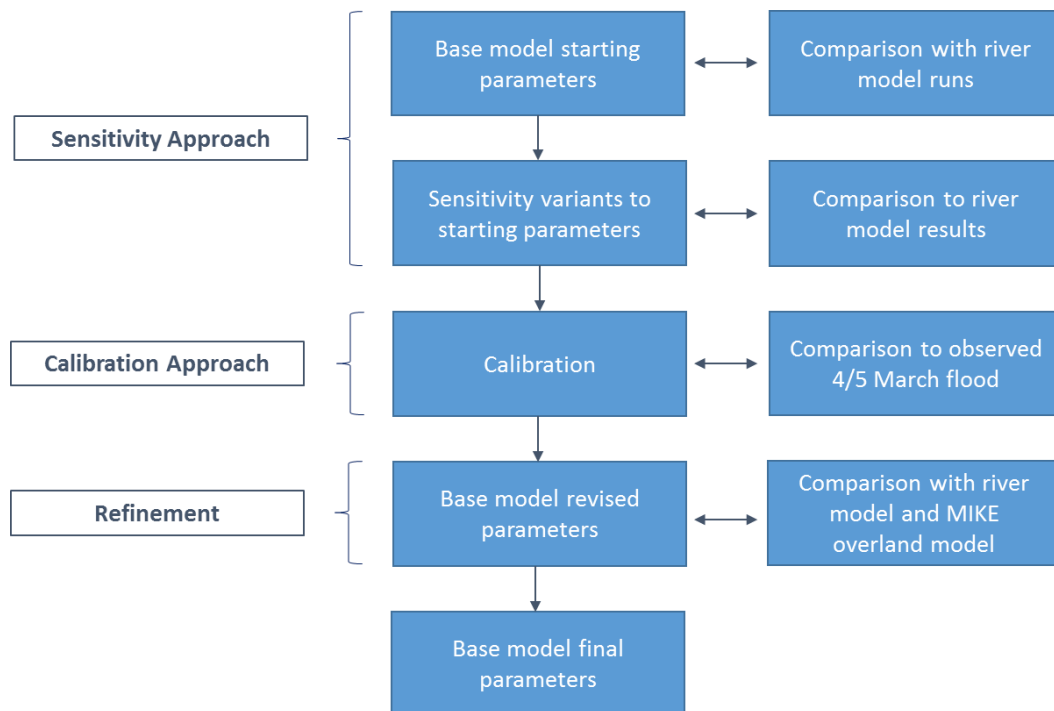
Sensitivity Approach

Base model starting parameters

Comparison with river model runs

Sensitivity variants to starting parameters

Comparison to river model results

Calibration Approach

Calibration

Comparison to observed 4/5 March flood

Refinement

Base model revised parameters

Comparison with river model and MIKE overland model

Base model final parameters